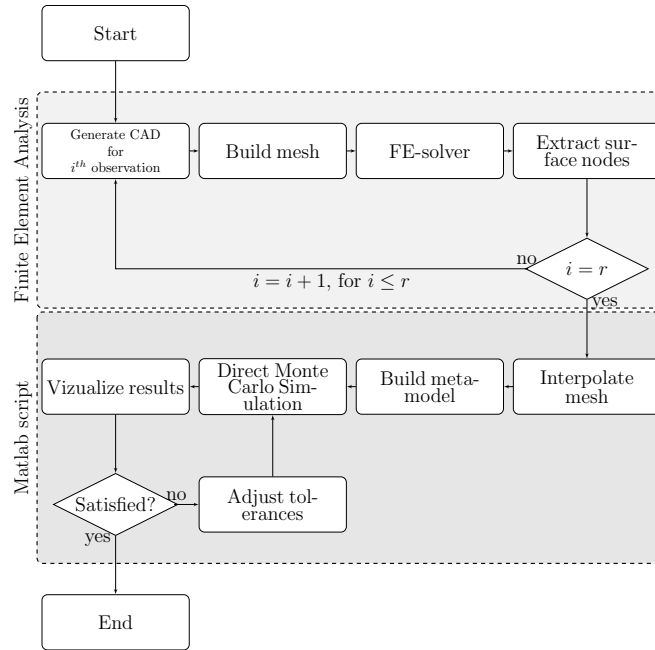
Start

Finite Element Analysis

Generate CAD for $i^{th}$ observation

Build mesh

FE-solver

Extract surface nodes

no

$i = r$

$i = i + 1$, for $i \leq r$

yes

Matlab script

Vizualize results

Direct Monte Carlo Simulation

Build metamodel

Interpolate mesh

Satisfied?

no

Adjust tolerances

yes

End